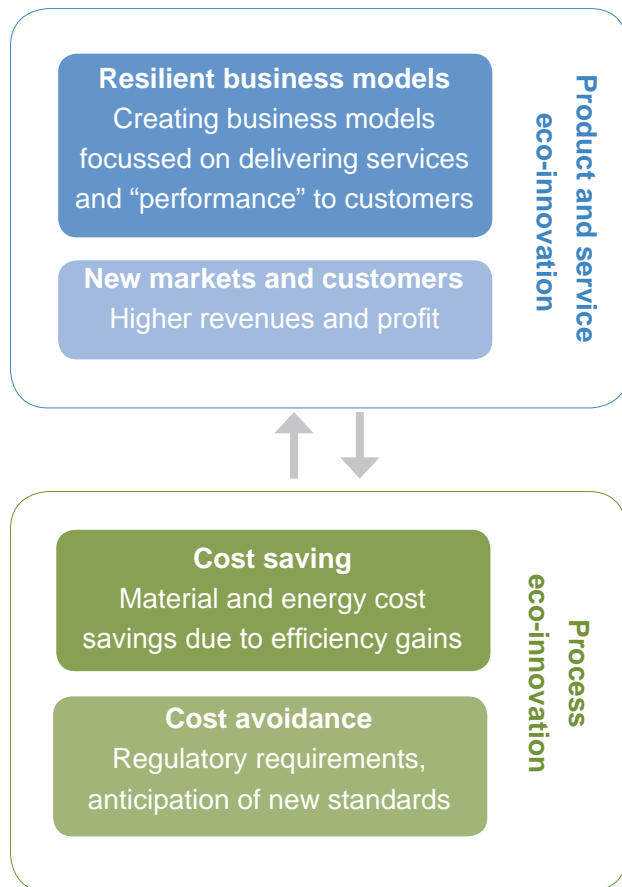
Resilient business models
Creating business models focussed on delivering services and “performance” to customers

New markets and customers
Higher revenues and profit

Product and service eco-innovation

Cost saving
Material and energy cost savings due to efficiency gains

Cost avoidance
Regulatory requirements, anticipation of new standards

Process eco-innovation